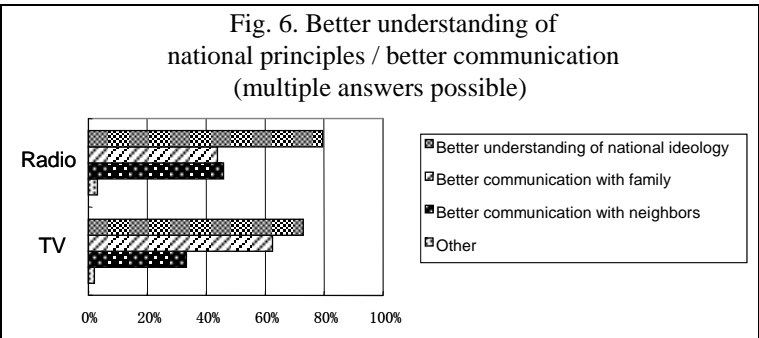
Fig. 6. Better understanding of national principles / better communication (multiple answers possible)

Radio

TV

0%
20%
40%
60%
80%
100%

Better understanding of national ideology
Better communication with family
Better communication with neighbors
Other